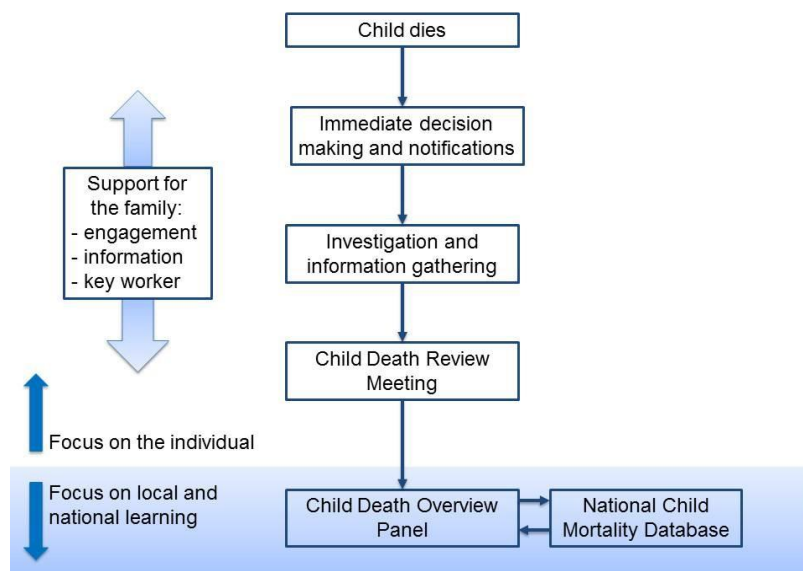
Child dies

Immediate decision making and notifications

Investigation and information gathering

Child Death Review Meeting

Child Death Overview Panel

National Child Mortality Database

Support for the family:
- engagement
- information
- key worker

Focus on the individual

Focus on local and national learning